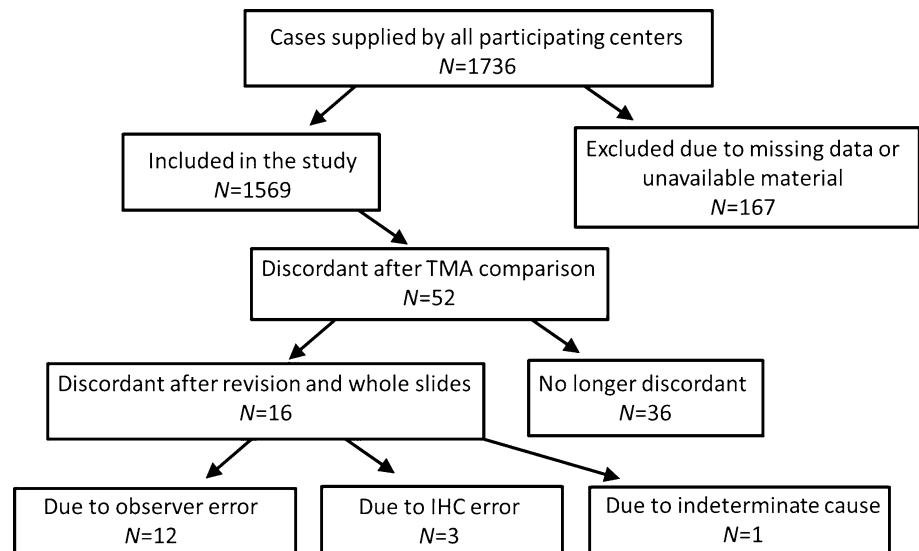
Cases supplied by all participating centers
$N$=1736

Included in the study
$N$=1569

Excluded due to missing data or unavailable material
$N$=167

Discordant after TMA comparison
$N$=52

Discordant after revision and whole slides
$N$=16

No longer discordant
$N$=36

Due to observer error
$N$=12

Due to IHC error
$N$=3

Due to indeterminate cause
$N$=1